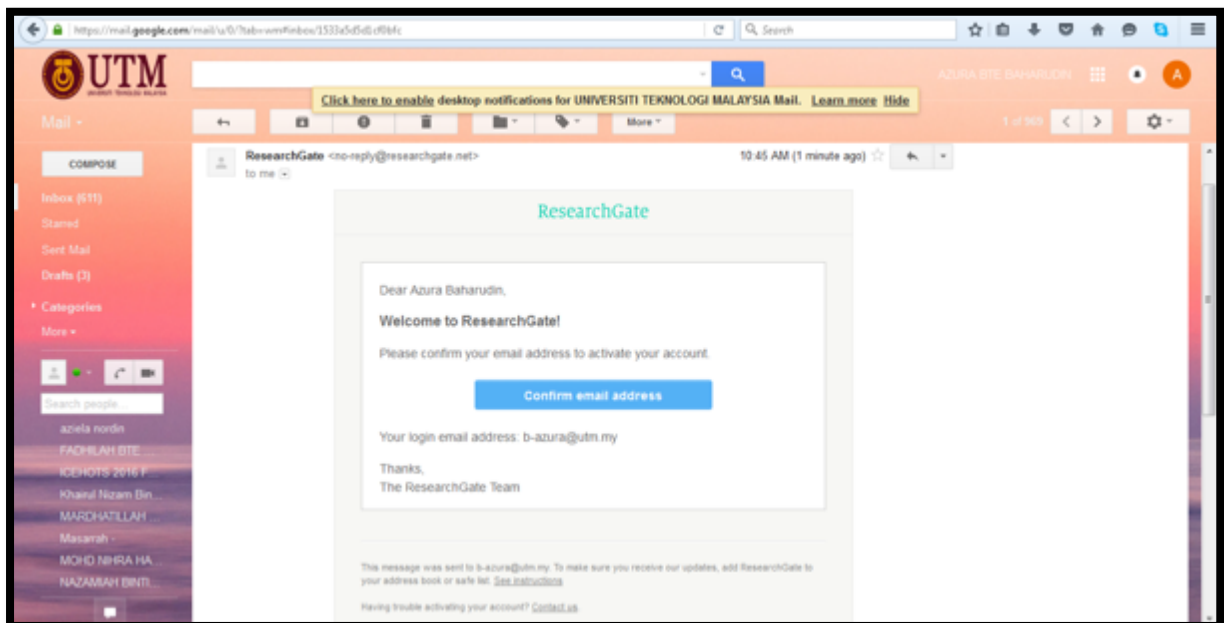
https://mail.google.com/mail/u/0/?tab=wm#inbox/1533a5d5d1cf0bfc

Search

UTM
UNIVERSITI TEKNOLOGI MALAYSIA

AZURA BTE BAHARUDIN

Click here to enable desktop notifications for UNIVERSITI TEKNOLOGI MALAYSIA Mail. Learn more Hide

Mail

More

1 of 969

COMPOSE

Inbox (611)
Starred
Sent Mail
Drafts (3)
Categories
More

Search people...

aziela nordin
FADHILAH BTE ...
ICEHOTS 2016 F...
Khairul Nizam Bin...
MARDHATILLAH ...
Masarah -
MOHD NIHRA HA...
NAZAMIAH BINTI...

ResearchGate <no-reply@researchgate.net>
to me

10:45 AM (1 minute ago)

ResearchGate

Dear Azura Baharudin,

Welcome to ResearchGate!

Please confirm your email address to activate your account.

Confirm email address

Your login email address: b-azura@utm.my

Thanks,
The ResearchGate Team

This message was sent to b-azura@utm.my. To make sure you receive our updates, add ResearchGate to your address book or safe list. See instructions

Having trouble activating your account? Contact us.